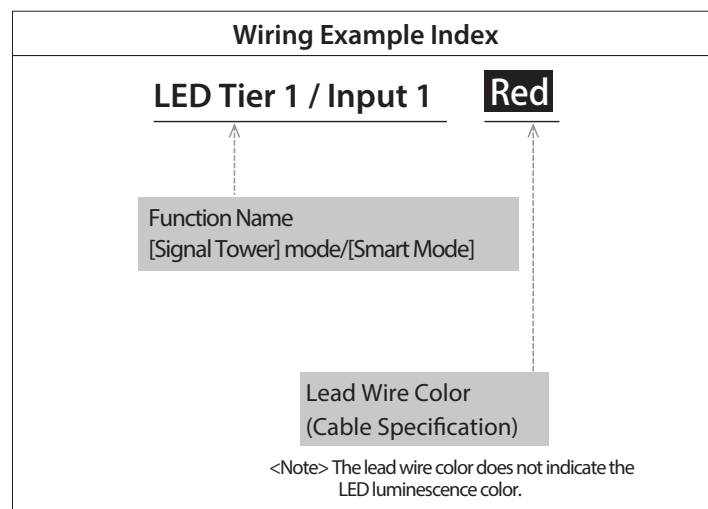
Wiring Example Index

LED Tier 1 / Input 1

Red

Function Name
[Signal Tower] mode/[Smart Mode]

Lead Wire Color
(Cable Specification)

<Note> The lead wire color does not indicate the LED luminescence color.